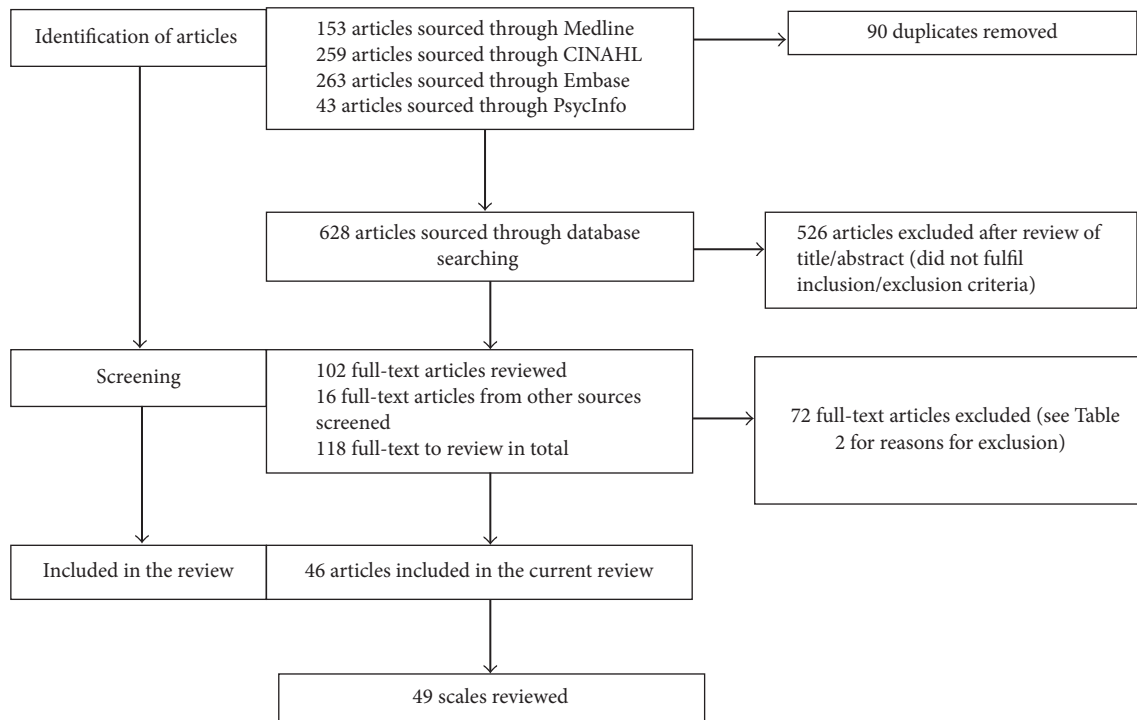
Identification of articles

153 articles sourced through Medline
259 articles sourced through CINAHL
263 articles sourced through Embase
43 articles sourced through PsycInfo

90 duplicates removed

628 articles sourced through database searching

526 articles excluded after review of title/abstract (did not fulfil inclusion/exclusion criteria)

Screening

102 full-text articles reviewed
16 full-text articles from other sources screened
118 full-text to review in total

72 full-text articles excluded (see Table 2 for reasons for exclusion)

Included in the review

46 articles included in the current review

49 scales reviewed